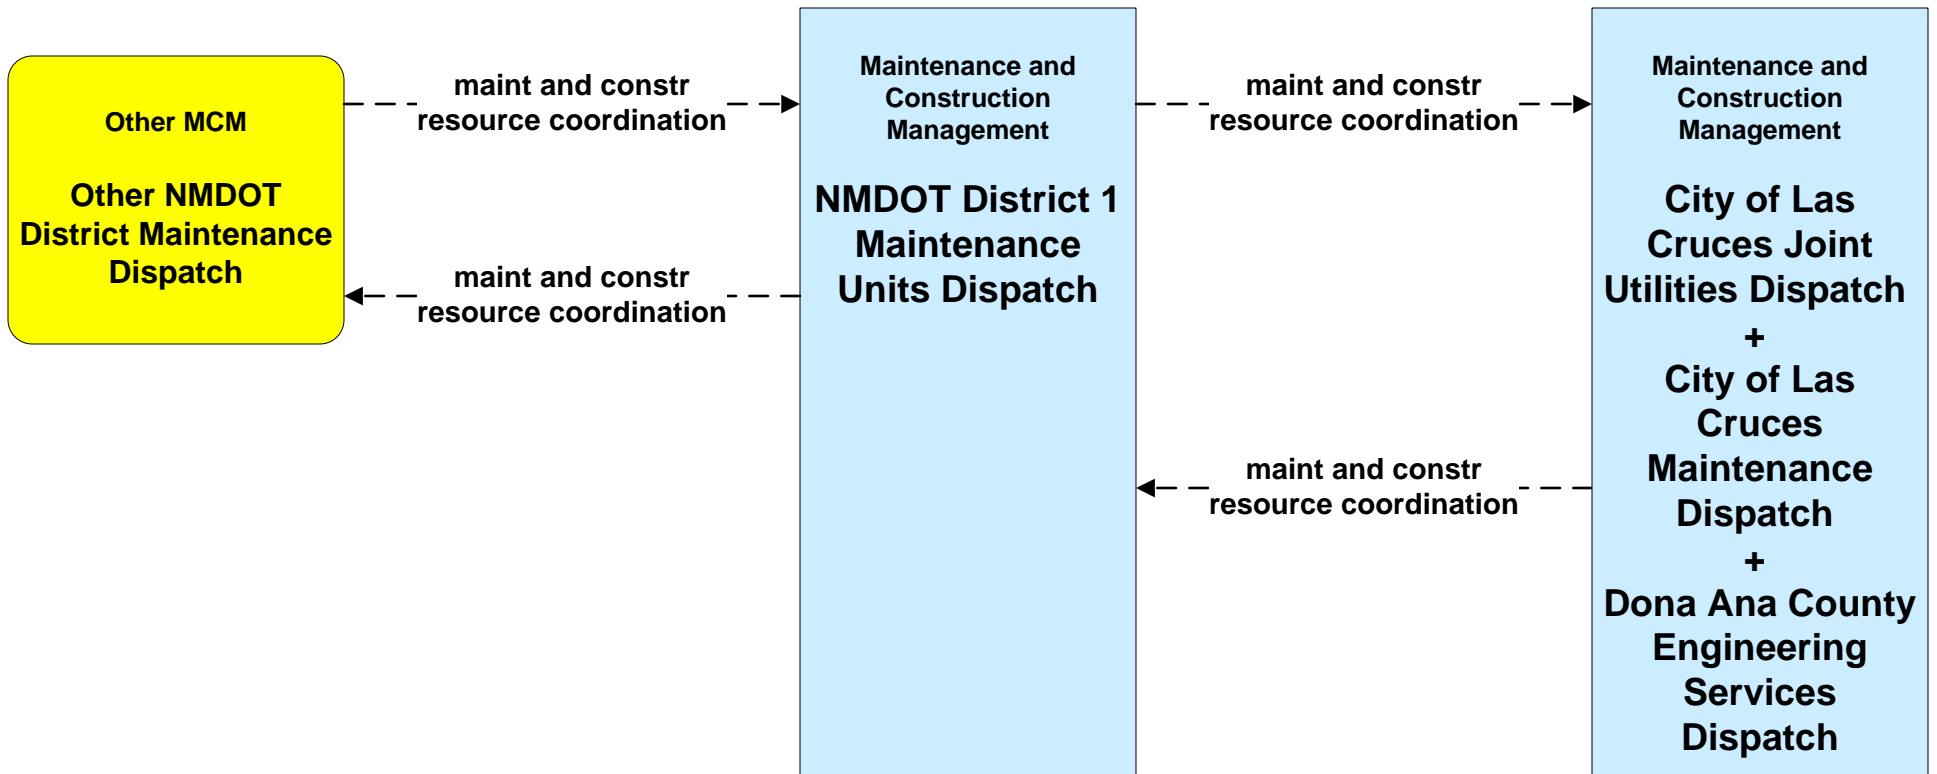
Other MCM

Other NMDOT District Maintenance Dispatch

maint and constr resource coordination

maint and constr resource coordination

Maintenance and Construction Management

NMDOT District 1 Maintenance Units Dispatch

maint and constr resource coordination

maint and constr resource coordination

Maintenance and Construction Management

City of Las Cruces Joint Utilities Dispatch
+
City of Las Cruces Maintenance Dispatch
+
Dona Ana County Engineering Services Dispatch